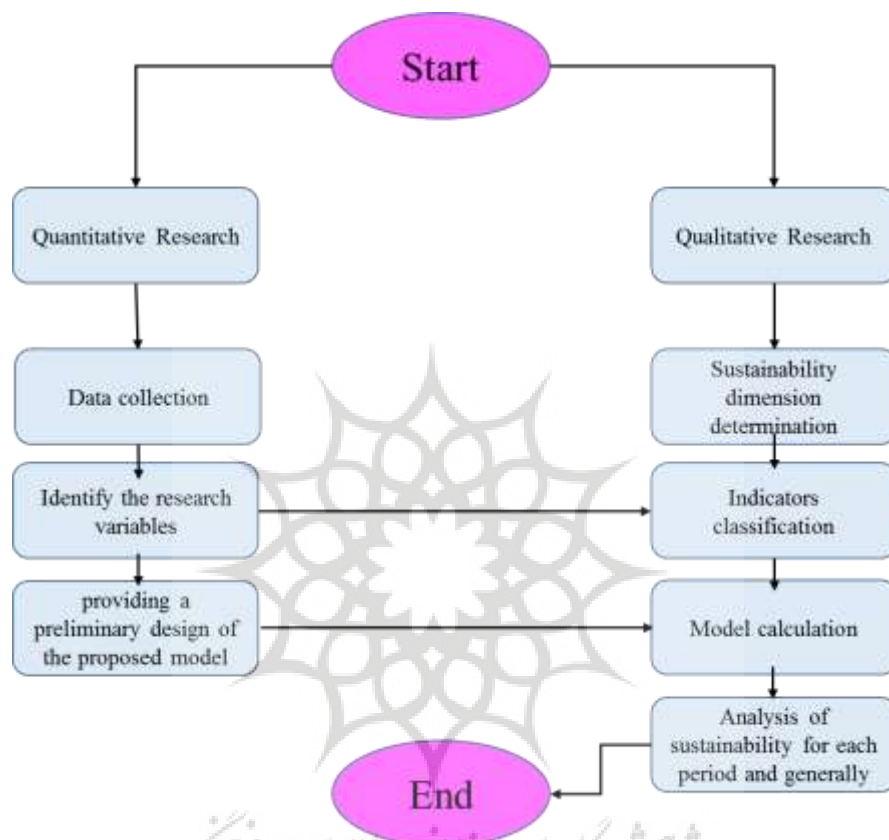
Start

Quantitative Research

Qualitative Research

Data collection

Sustainability dimension determination

Identify the research variables

Indicators classification

providing a preliminary design of the proposed model

Model calculation

Analysis of sustainability for each period and generally

End